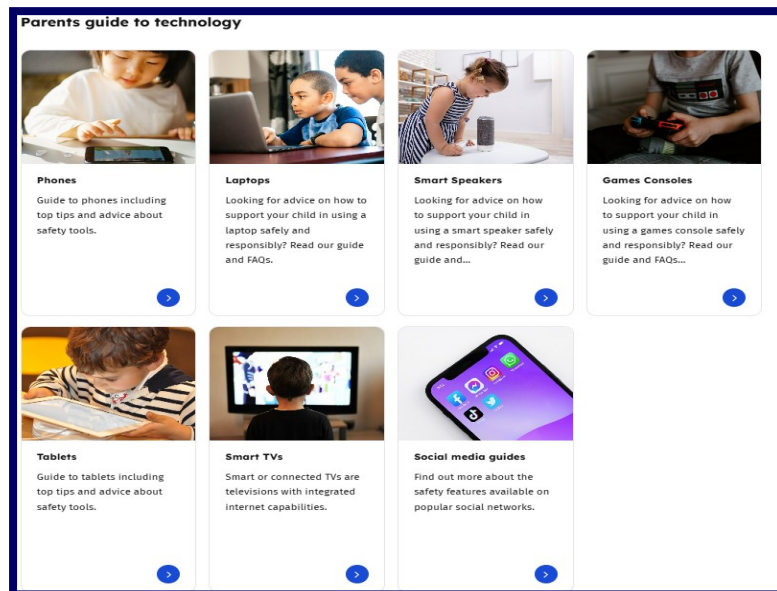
Parents guide to technology

Phones

Guide to phones including top tips and advice about safety tools.

Laptops

Looking for advice on how to support your child in using a laptop safely and responsibly? Read our guide and FAQs.

Smart Speakers

Looking for advice on how to support your child in using a smart speaker safely and responsibly? Read our guide and...

Games Consoles

Looking for advice on how to support your child in using a games console safely and responsibly? Read our guide and FAQs...

Tablets

Guide to tablets including top tips and advice about safety tools.

Smart TVs

Smart or connected TVs are televisions with integrated internet capabilities.

Social media guides

Find out more about the safety features available on popular social networks.